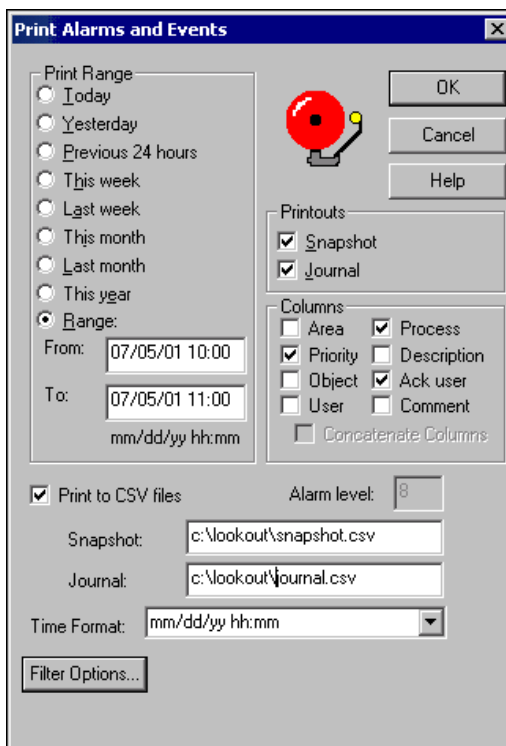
Print Alarms and Events

Print Range
Today
Yesterday
Previous 24 hours
This week
Last week
This month
Last month
This year
Range:
From: 07/05/01 10:00
To: 07/05/01 11:00
mm/dd/yy hh:mm

OK
Cancel
Help

Printouts
Snapshot
Journal

Columns
Area
Process
Priority
Description
Object
Ack user
User
Comment
Concatenate Columns

Print to CSV files
Alarm level: 8
Snapshot: c:\lookout\snapshot.csv
Journal: c:\lookout\journal.csv
Time Format: mm/dd/yy hh:mm
Filter Options...